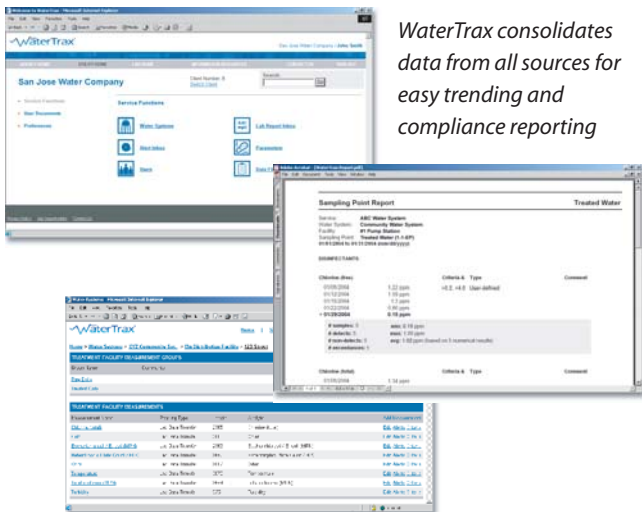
WaterTrax consolidates data from all sources for easy trending and compliance reporting

WaterTrax

San Jose Water Company | John Smith

San Jose Water Company

Service Functions

Water Systems

Lab Report Inbox

Alert Inbox

Parameters

Users

Sampling Point Report

Treated Water

Service: ABC Water System
Water System: Community Water System
Facility: #1 Pump Station
Sampling Point: Treated Water (1.1-EP)

DISINFECTANTS

Chlorine (free)

Criteria & Type

Comment

01/29/2004

Chlorine (total)

WaterTrax

TREATMENT FACILITY MEASUREMENT GROUPS

TREATMENT FACILITY MEASUREMENTS

Temperature

Turbidity